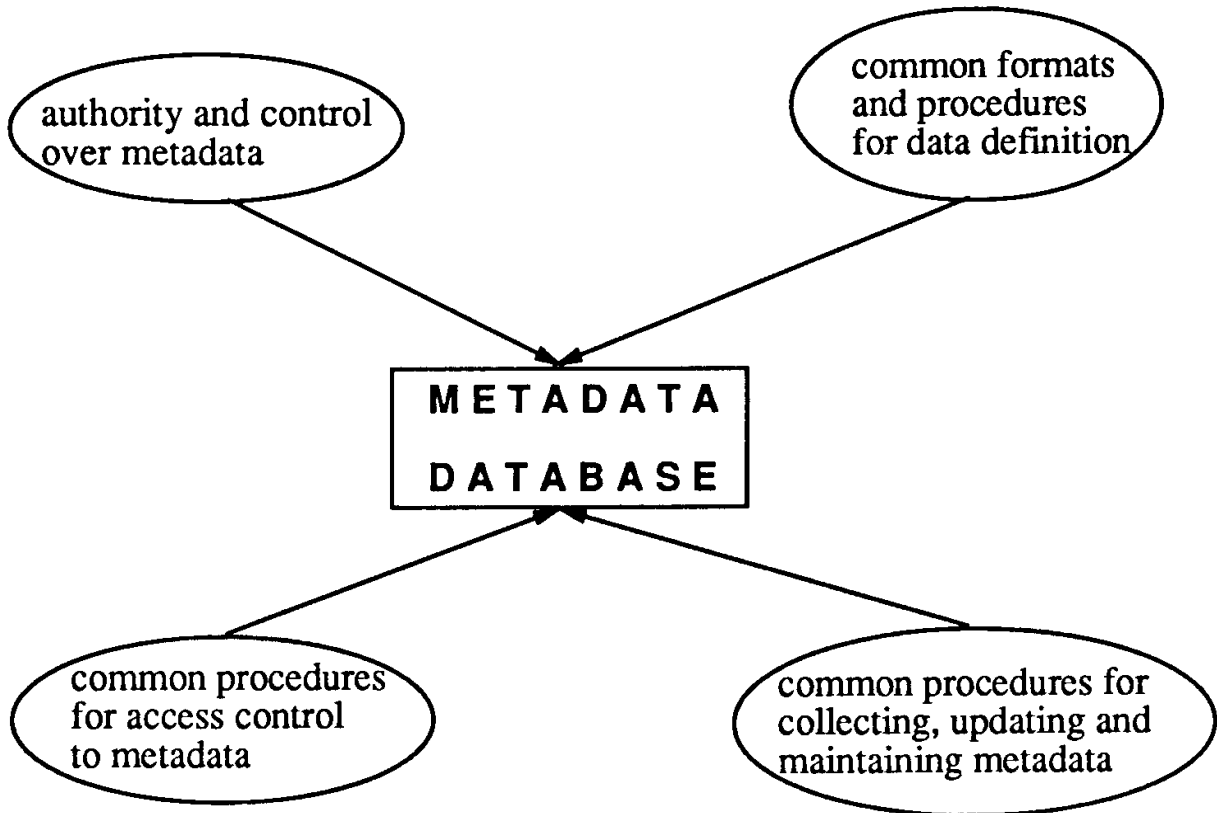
authority and control over metadata

common formats and procedures for data definition

METADATA DATABASE

common procedures for access control to metadata

common procedures for collecting, updating and maintaining metadata